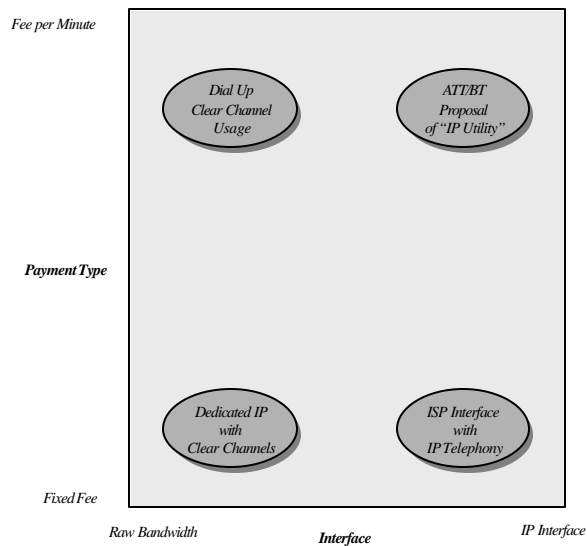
Fee per Minute

Dial Up Clear Channel Usage

ATT/BT Proposal of "IP Utility"

Payment Type

Dedicated IP with Clear Channels

ISP Interface with IP Telephony

Fixed Fee

Raw Bandwidth

Interface

IP Interface